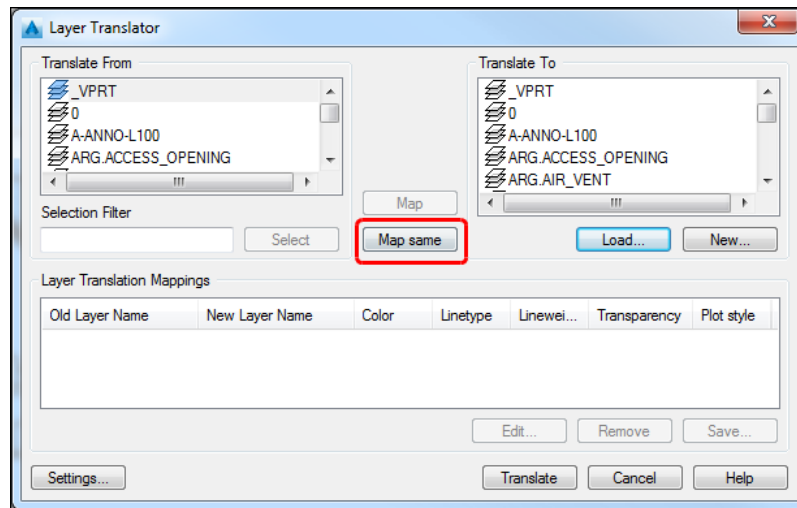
Layer Translator

Translate From

_VPRT
0
A-ANNO-L100
ARG.ACCESS_OPENING

Selection Filter

Select

Map

Map same

Translate To

_VPRT
0
A-ANNO-L100
ARG.ACCESS_OPENING
ARG.AIR_VENT

Load...

New...

Layer Translation Mappings

| Old Layer Name | New Layer Name | Color | Linetype | Linewei... | Transparency | Plot style |
|---|---|---|---|---|---|---|

Edit...

Remove

Save...

Settings...

Translate

Cancel

Help